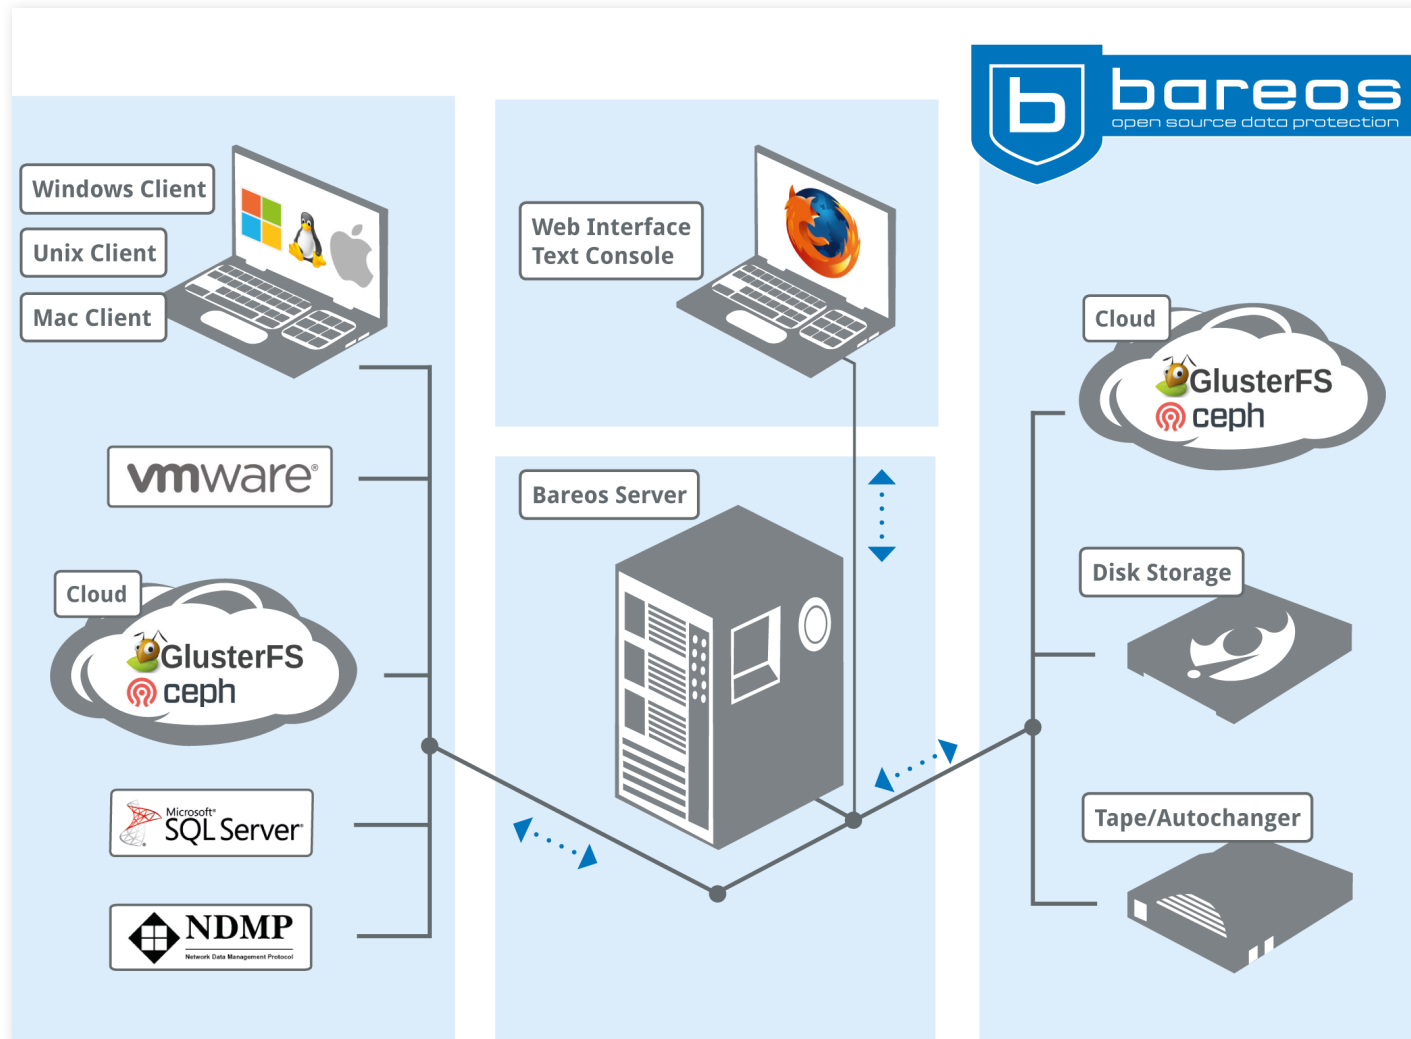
bareos
open source data protection

Windows Client
Unix Client
Mac Client

vmware®

Cloud
GlusterFS
ceph

Microsoft® SQL Server®

NDMP
Network Data Management Protocol

Web Interface
Text Console

Bareos Server

Cloud
GlusterFS
ceph

Disk Storage

Tape/Autochanger